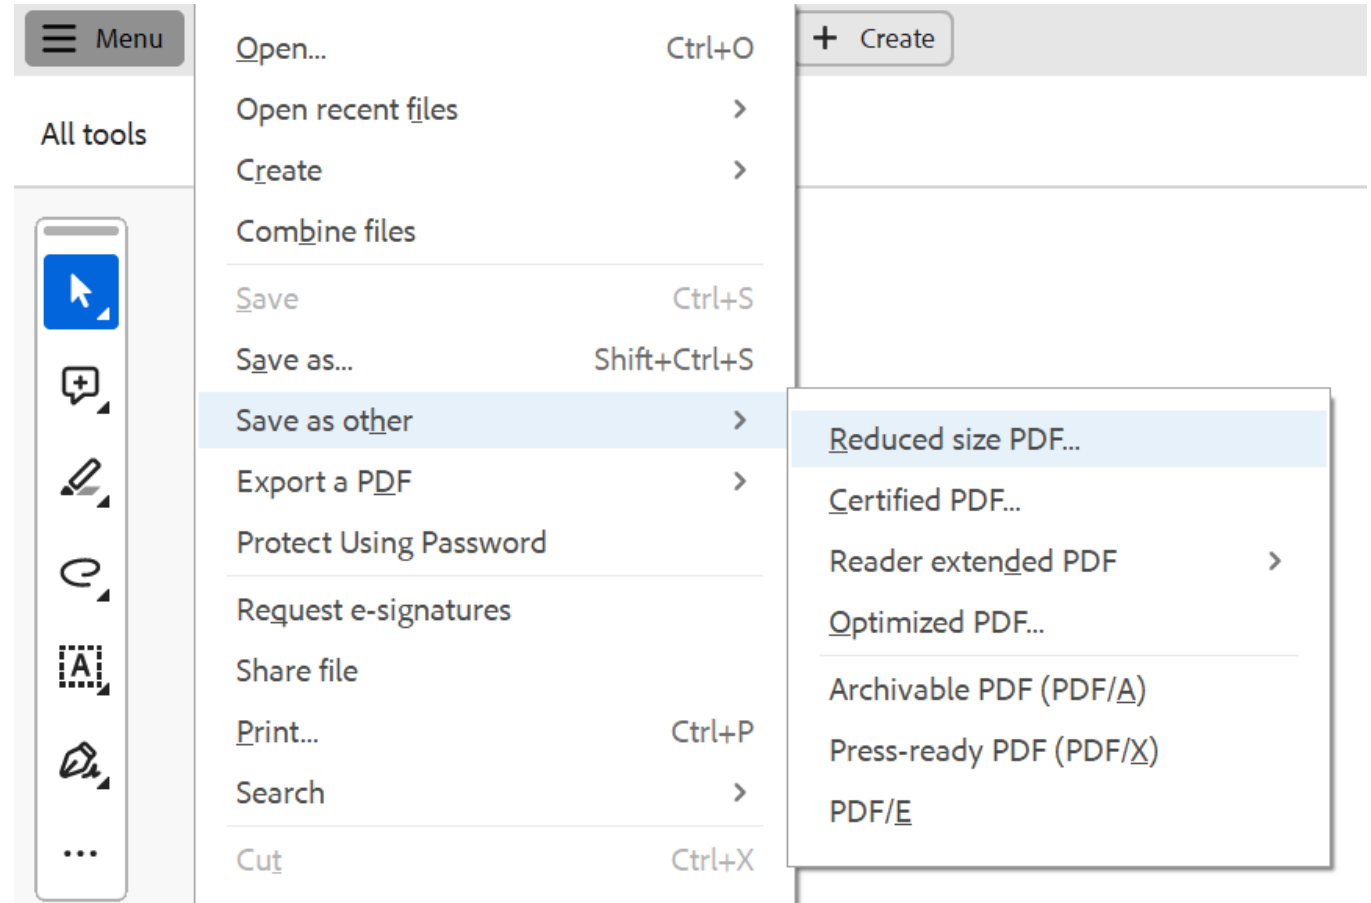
Menu

All tools

Open... Ctrl+O
Open recent files
Create
Combine files
Save Ctrl+S
Save as... Shift+Ctrl+S
Save as other
Export a PDF
Protect Using Password
Request e-signatures
Share file
Print... Ctrl+P
Search
Cut Ctrl+X

+ Create

Reduced size PDF...
Certified PDF...
Reader extended PDF
Optimized PDF...
Archivable PDF (PDF/A)
Press-ready PDF (PDF/X)
PDF/E